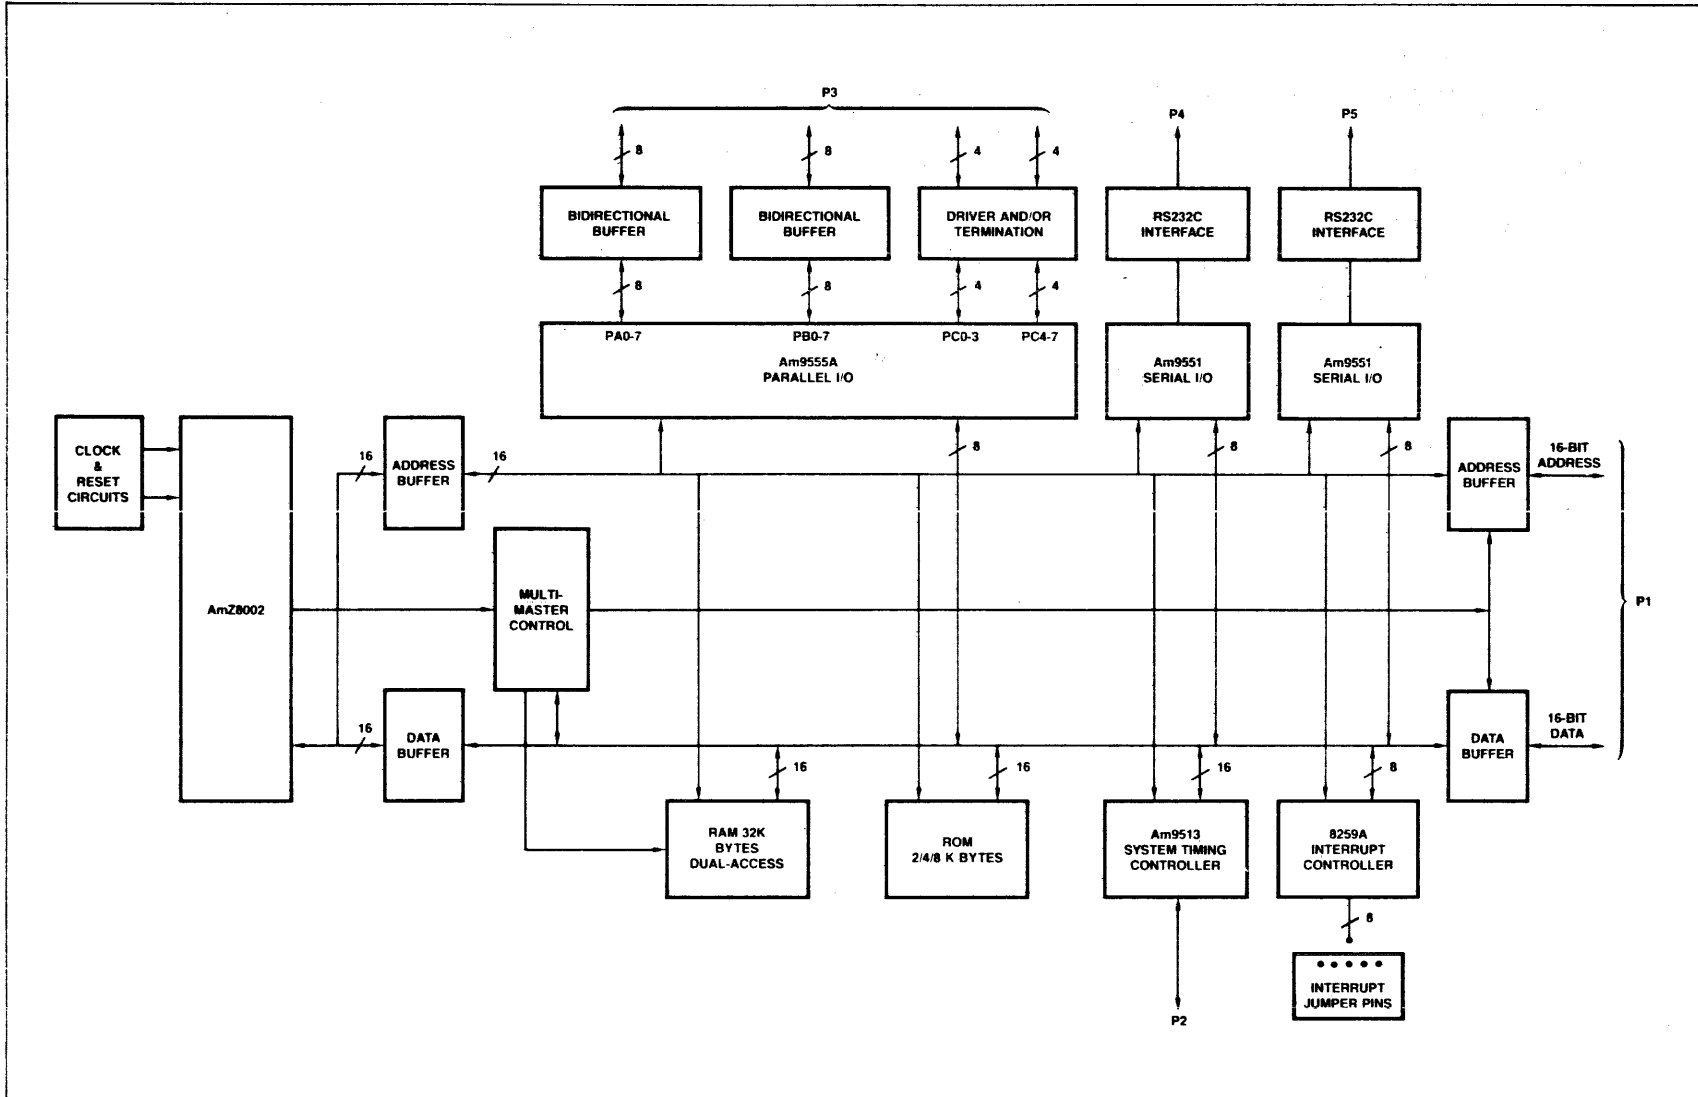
P3

8

8

4

4

P4

P5

BIDIRECTIONAL BUFFER

BIDIRECTIONAL BUFFER

DRIVER AND/OR TERMINATION

RS232C INTERFACE

RS232C INTERFACE

8

8

4

4

PA0-7

PB0-7

PC0-3

PC4-7

Am9555A PARALLEL I/O

Am9551 SERIAL I/O

Am9551 SERIAL I/O

CLOCK & RESET CIRCUITS

16

ADDRESS BUFFER

16

8

8

8

ADDRESS BUFFER

16-BIT ADDRESS

AmZ8002

MULTI-MASTER CONTROL

P1

16

DATA BUFFER

DATA BUFFER

16-BIT DATA

16

16

16

8

RAM 32K BYTES DUAL-ACCESS

ROM 2/4/8 K BYTES

Am9513 SYSTEM TIMING CONTROLLER

8259A INTERRUPT CONTROLLER

8

INTERRUPT JUMPER PINS

P2